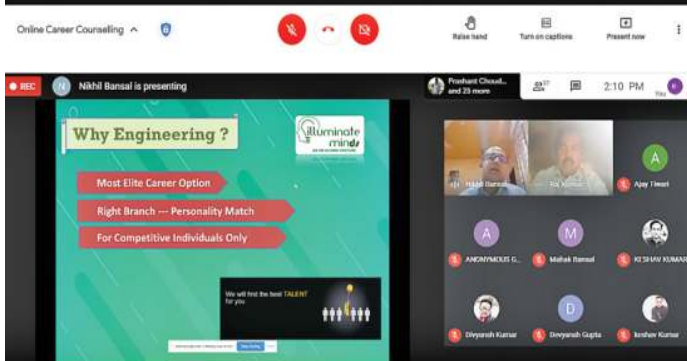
Online Career Counselling ^

Raise hand

Turn on captions

Present now

REC

N

Nikhil Bansal is presenting

Prashant Choud... and 25 more

27

2:10 PM

You

Why Engineering ?

illuminate minds

Most Elite Career Option

Right Branch --- Personality Match

For Competitive Individuals Only

We will find the best TALENT for you

Nikhil Bansal

Raj Kumar

A

Ajay Tiwari

A

ANONYMOUS G...

M

Mahek Bansal

KESHAV KUMAR

Divyansh Kumar

D

Devyansh Gupta

keshav Kumar